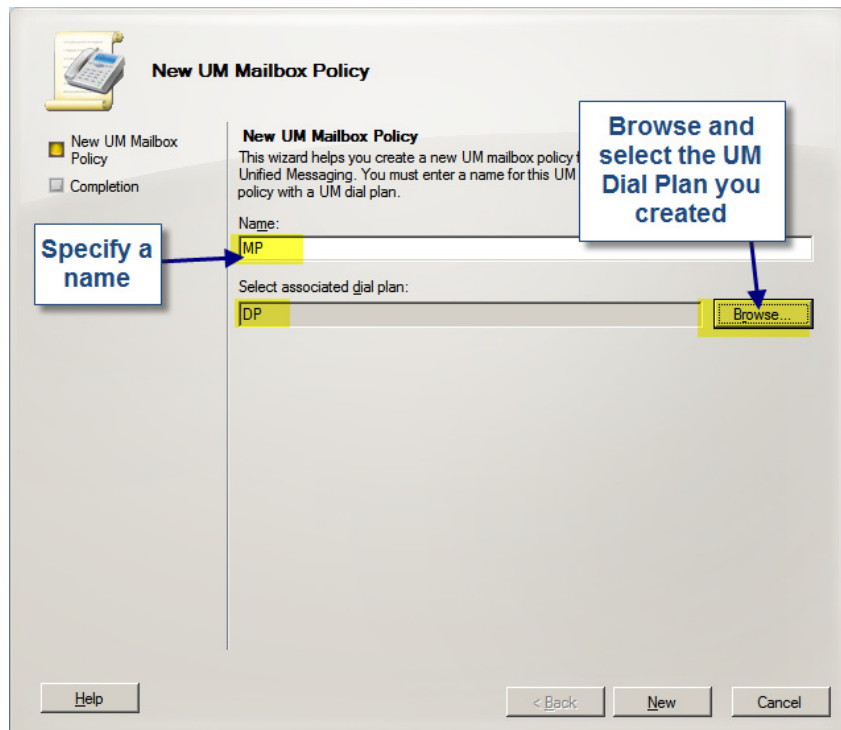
New UM Mailbox Policy

New UM Mailbox Policy

Completion

New UM Mailbox Policy

This wizard helps you create a new UM mailbox policy f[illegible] Unified Messaging. You must enter a name for this UM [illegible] policy with a UM dial plan.

Browse and select the UM Dial Plan you created

Name:

Specify a name

MP

Select associated dial plan:

DP

Browse...

Help

< Back

New

Cancel